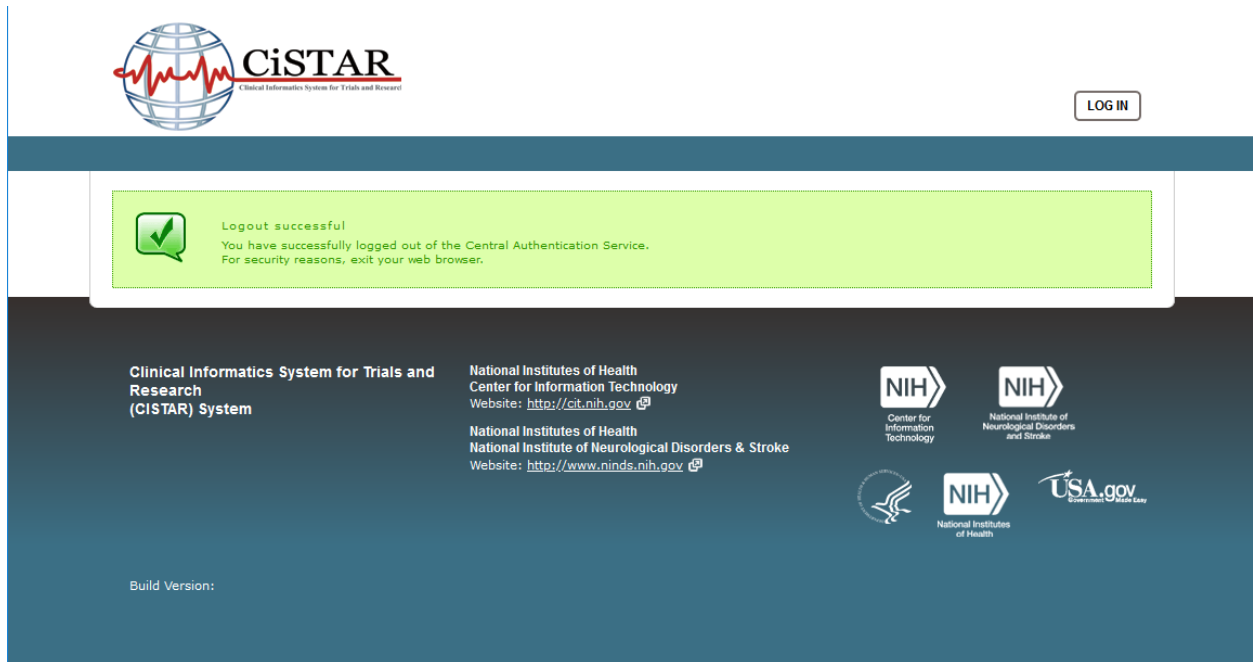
CiSTAR
Clinical Informatics System for Trials and Researcl

LOG IN

Logout successful
You have successfully logged out of the Central Authentication Service.
For security reasons, exit your web browser.

Clinical Informatics System for Trials and Research
(CISTAR) System

National Institutes of Health
Center for Information Technology
Website: http://cit.nih.gov

National Institutes of Health
National Institute of Neurological Disorders & Stroke
Website: http://www.ninds.nih.gov

NIH
Center for Information Technology

NIH
National Institute of Neurological Disorders and Stroke

NIH
National Institutes of Health

USA.gov
Government Made Easy

Build Version: